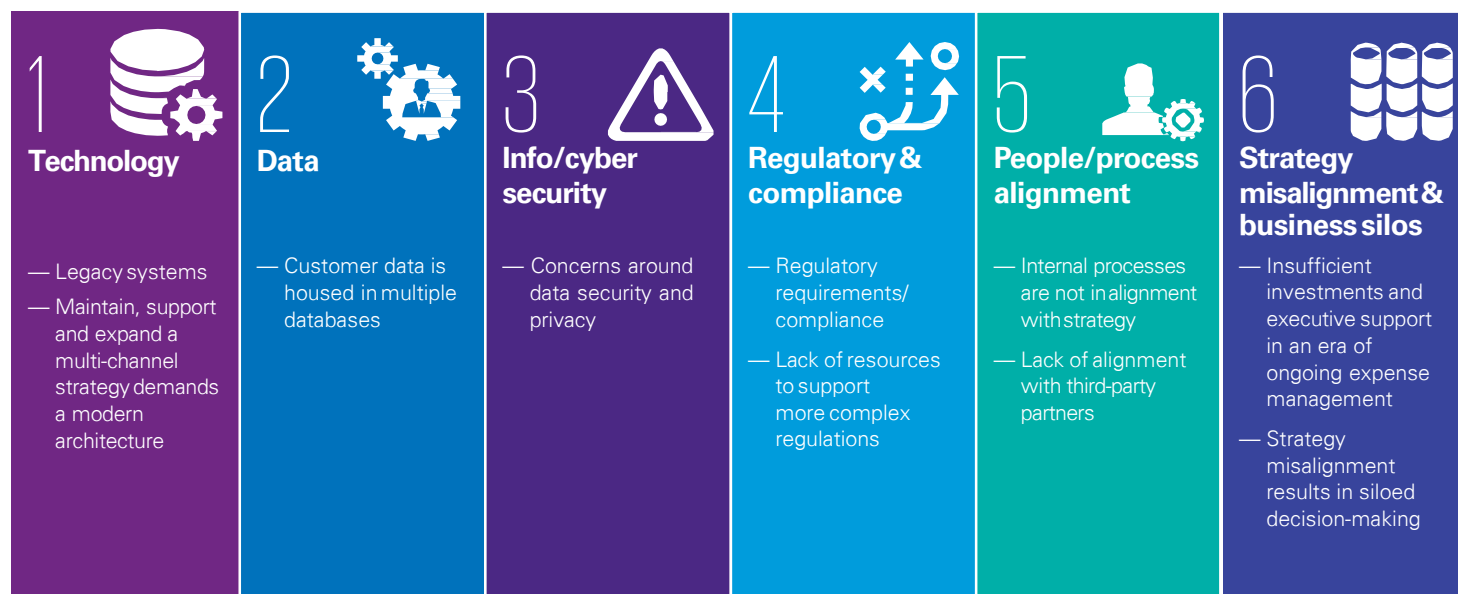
1
Technology

— Legacy systems
— Maintain, support and expand a multi-channel strategy demands a modern architecture

2
Data

— Customer data is housed in multiple databases

3
Info/cyber security

— Concerns around data security and privacy

4
Regulatory & compliance

— Regulatory requirements/ compliance
— Lack of resources to support more complex regulations

5
People/process alignment

— Internal processes are not in alignment with strategy
— Lack of alignment with third-party partners

6
Strategy misalignment & business silos

— Insufficient investments and executive support in an era of ongoing expense management
— Strategy misalignment results in siloed decision-making